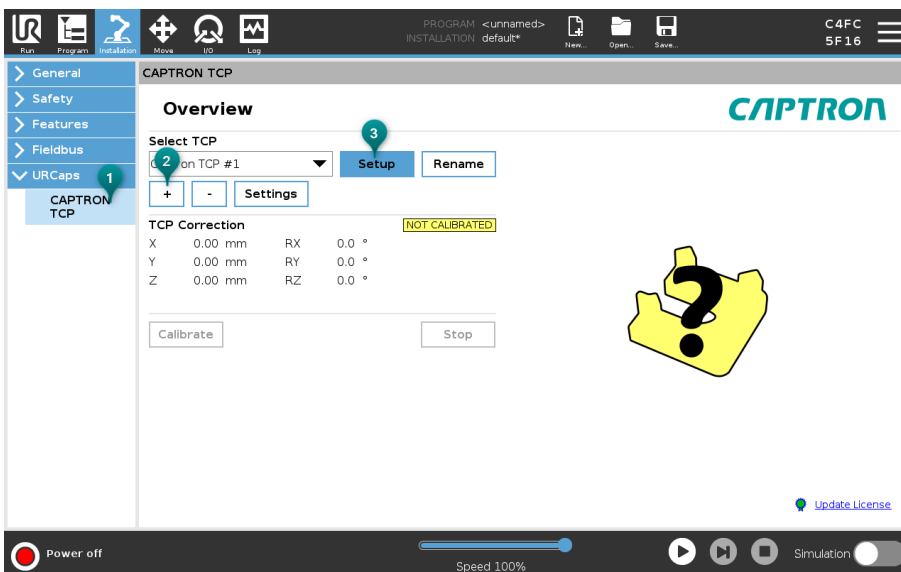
Run Program Installation Move I/O Log

PROGRAM <unnamed>
INSTALLATION default*

New... Open... Save...

C4FC
5F16

General
Safety
Features
Fieldbus
URCaps
CAPTRON TCP

1

CAPTRON TCP

Overview

CAPTRON

Select TCP
C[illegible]on TCP #1

2

3

Setup
Rename

+
-
Settings

TCP Correction
NOT CALIBRATED

| X | 0.00 | mm | RX | 0.0 | ° |
|---|---|---|---|---|---|
| Y | 0.00 | mm | RY | 0.0 | ° |
| Z | 0.00 | mm | RZ | 0.0 | ° |

Calibrate
Stop

?

Update License

Power off

Speed 100%

Simulation